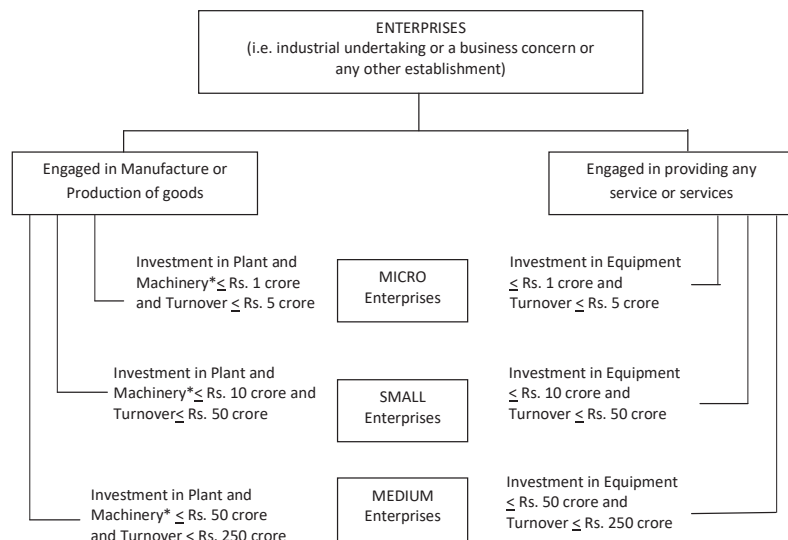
ENTERPRISES
(i.e. industrial undertaking or a business concern or any other establishment)

Engaged in Manufacture or Production of goods

Engaged in providing any service or services

Investment in Plant and Machinery* $\leq$ Rs. 1 crore and Turnover $\leq$ Rs. 5 crore

MICRO Enterprises

Investment in Equipment $\leq$ Rs. 1 crore and Turnover $\leq$ Rs. 5 crore

Investment in Plant and Machinery* $\leq$ Rs. 10 crore and Turnover $\leq$ Rs. 50 crore

SMALL Enterprises

Investment in Equipment $\leq$ Rs. 10 crore and Turnover $\leq$ Rs. 50 crore

Investment in Plant and Machinery* $\leq$ Rs. 50 crore and Turnover $\leq$ Rs. 250 crore

MEDIUM Enterprises

Investment in Equipment $\leq$ Rs. 50 crore and Turnover $\leq$ Rs. 250 crore